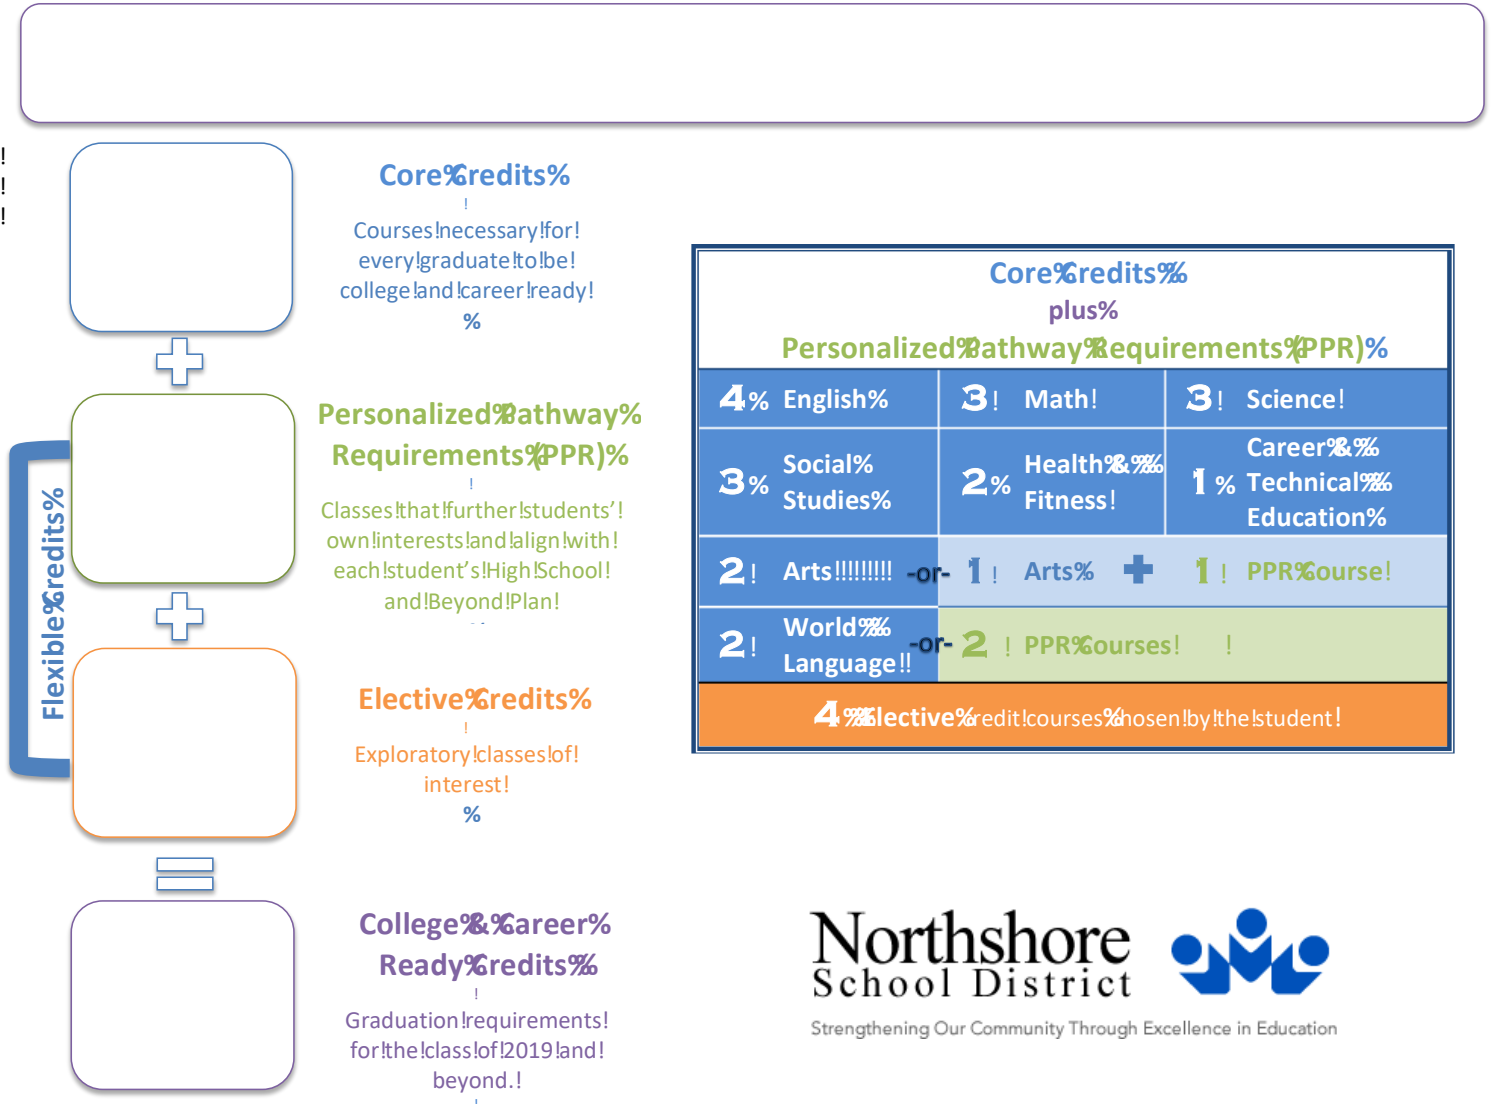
!
!
!

Core%Credits%
!
Courses!necessary!for! every!graduate!to!be! college!and!career!ready!
%

Personalized%Pathway% Requirements%(PPR)%
!
Classes!that!further!students'! own!interests!and!align!with! each!student's!High!School! and!Beyond!Plan!

Flexible%Credits%

Elective%Credits%
!
Exploratory!classes!of! interest!
%

College%&%Career% Ready%Credits%%
!
Graduation!requirements! for!the!class!of!2019!and! beyond.!

Core%Credits%%
plus%
Personalized%Pathway%Requirements%(PPR)%

| 4% English% | 3! Math! | 3! Science! |
|---|---|---|
| 3% Social% Studies% | 2% Health%&%% Fitness! | 1% Career%&%% Technical%% Education% |
| 2! Arts!!!!!!!! -or- | 1! Arts% ✚ | 1! PPR%Course! |
| 2! World%% Language!! -or- | 2! PPR%Courses! | ! |

4%%Elective%credit!courses%chosen!by!the!student!

Northshore School District
Strengthening Our Community Through Excellence in Education